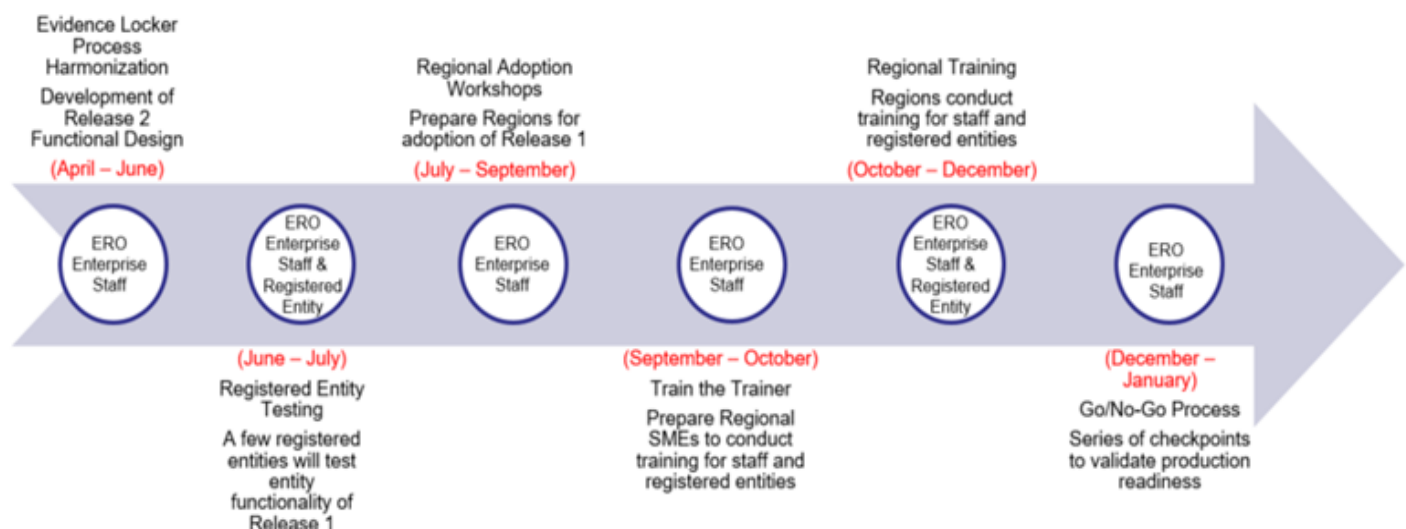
Evidence Locker Process Harmonization

Development of Release 2 Functional Design

(April – June)

ERO Enterprise Staff

ERO Enterprise Staff & Registered Entity

(June – July)

Registered Entity Testing

A few registered entities will test entity functionality of Release 1

Regional Adoption Workshops

Prepare Regions for adoption of Release 1

(July – September)

ERO Enterprise Staff

ERO Enterprise Staff

(September – October)

Train the Trainer

Prepare Regional SMEs to conduct training for staff and registered entities

Regional Training

Regions conduct training for staff and registered entities

(October – December)

ERO Enterprise Staff & Registered Entity

ERO Enterprise Staff

(December – January)

Go/No-Go Process

Series of checkpoints to validate production readiness